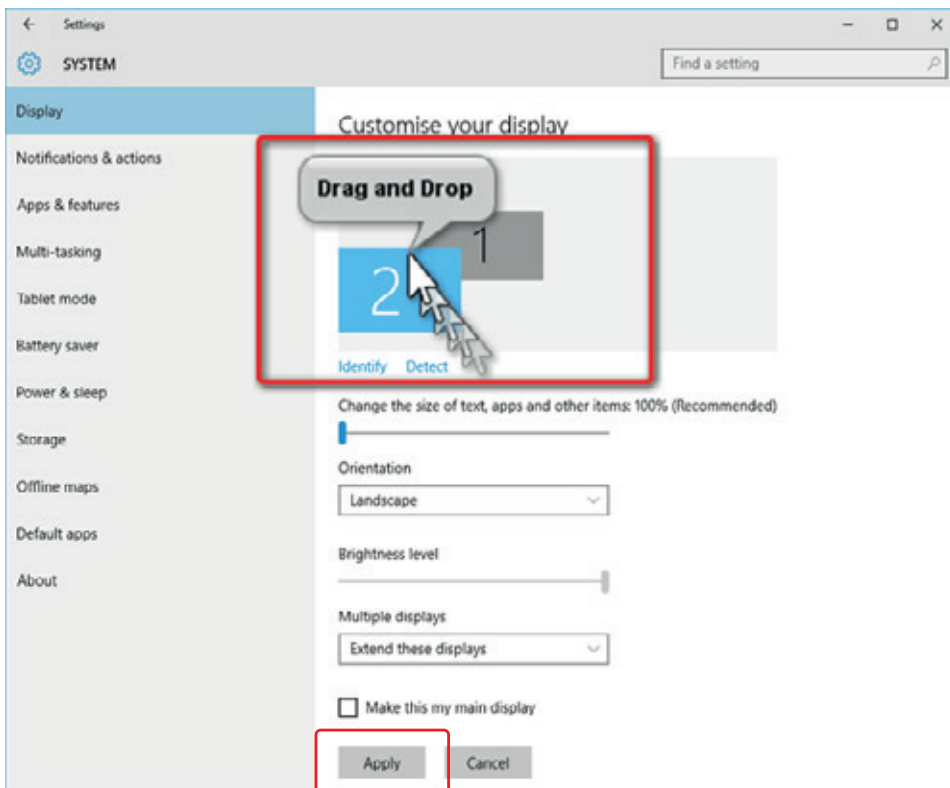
Settings

SYSTEM

Find a setting

Display

Notifications & actions

Apps & features

Multi-tasking

Tablet mode

Battery saver

Power & sleep

Storage

Offline maps

Default apps

About

Customise your display

Drag and Drop

1

2

Identify Detect

Change the size of text, apps and other items: 100% (Recommended)

Orientation

Landscape

Brightness level

Multiple displays

Extend these displays

Make this my main display

Apply

Cancel